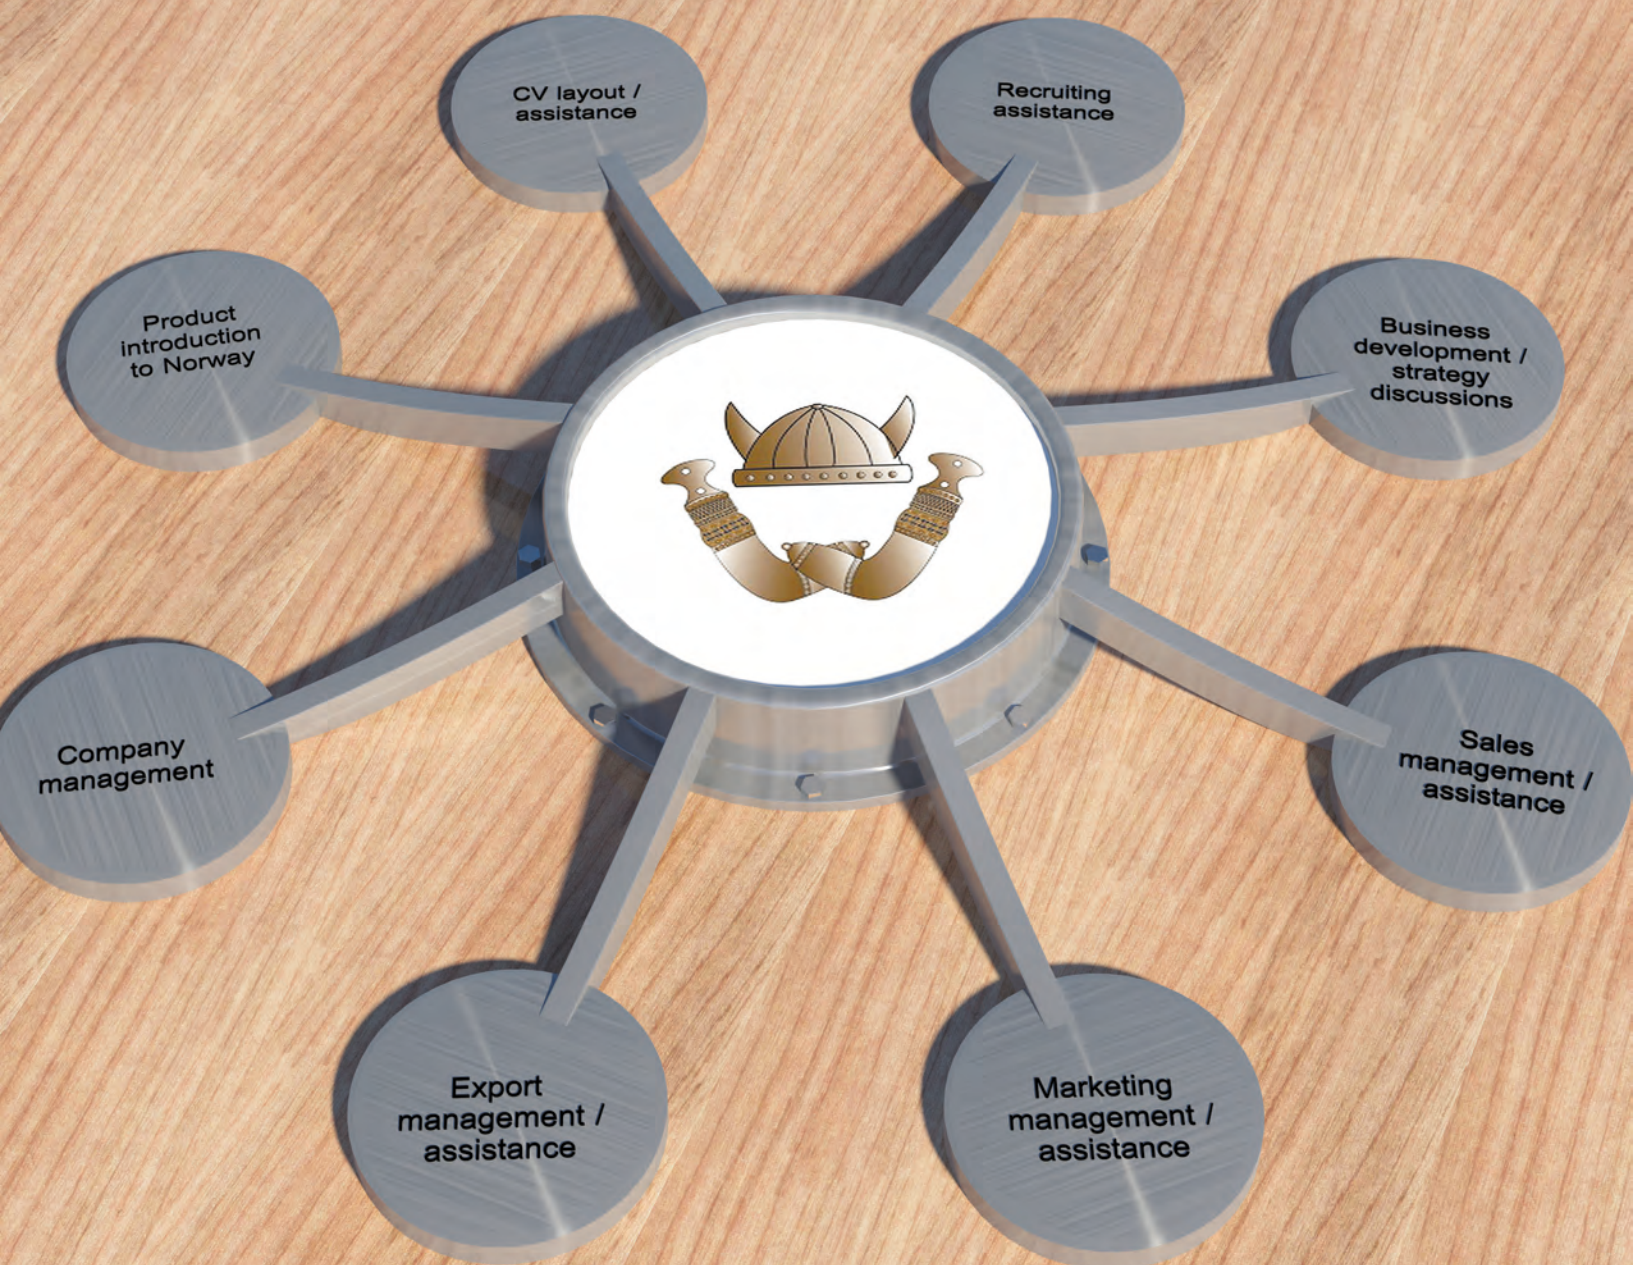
CV layout / assistance

Recruiting assistance

Product introduction to Norway

Business development / strategy discussions

Company management

Sales management / assistance

Export management / assistance

Marketing management / assistance